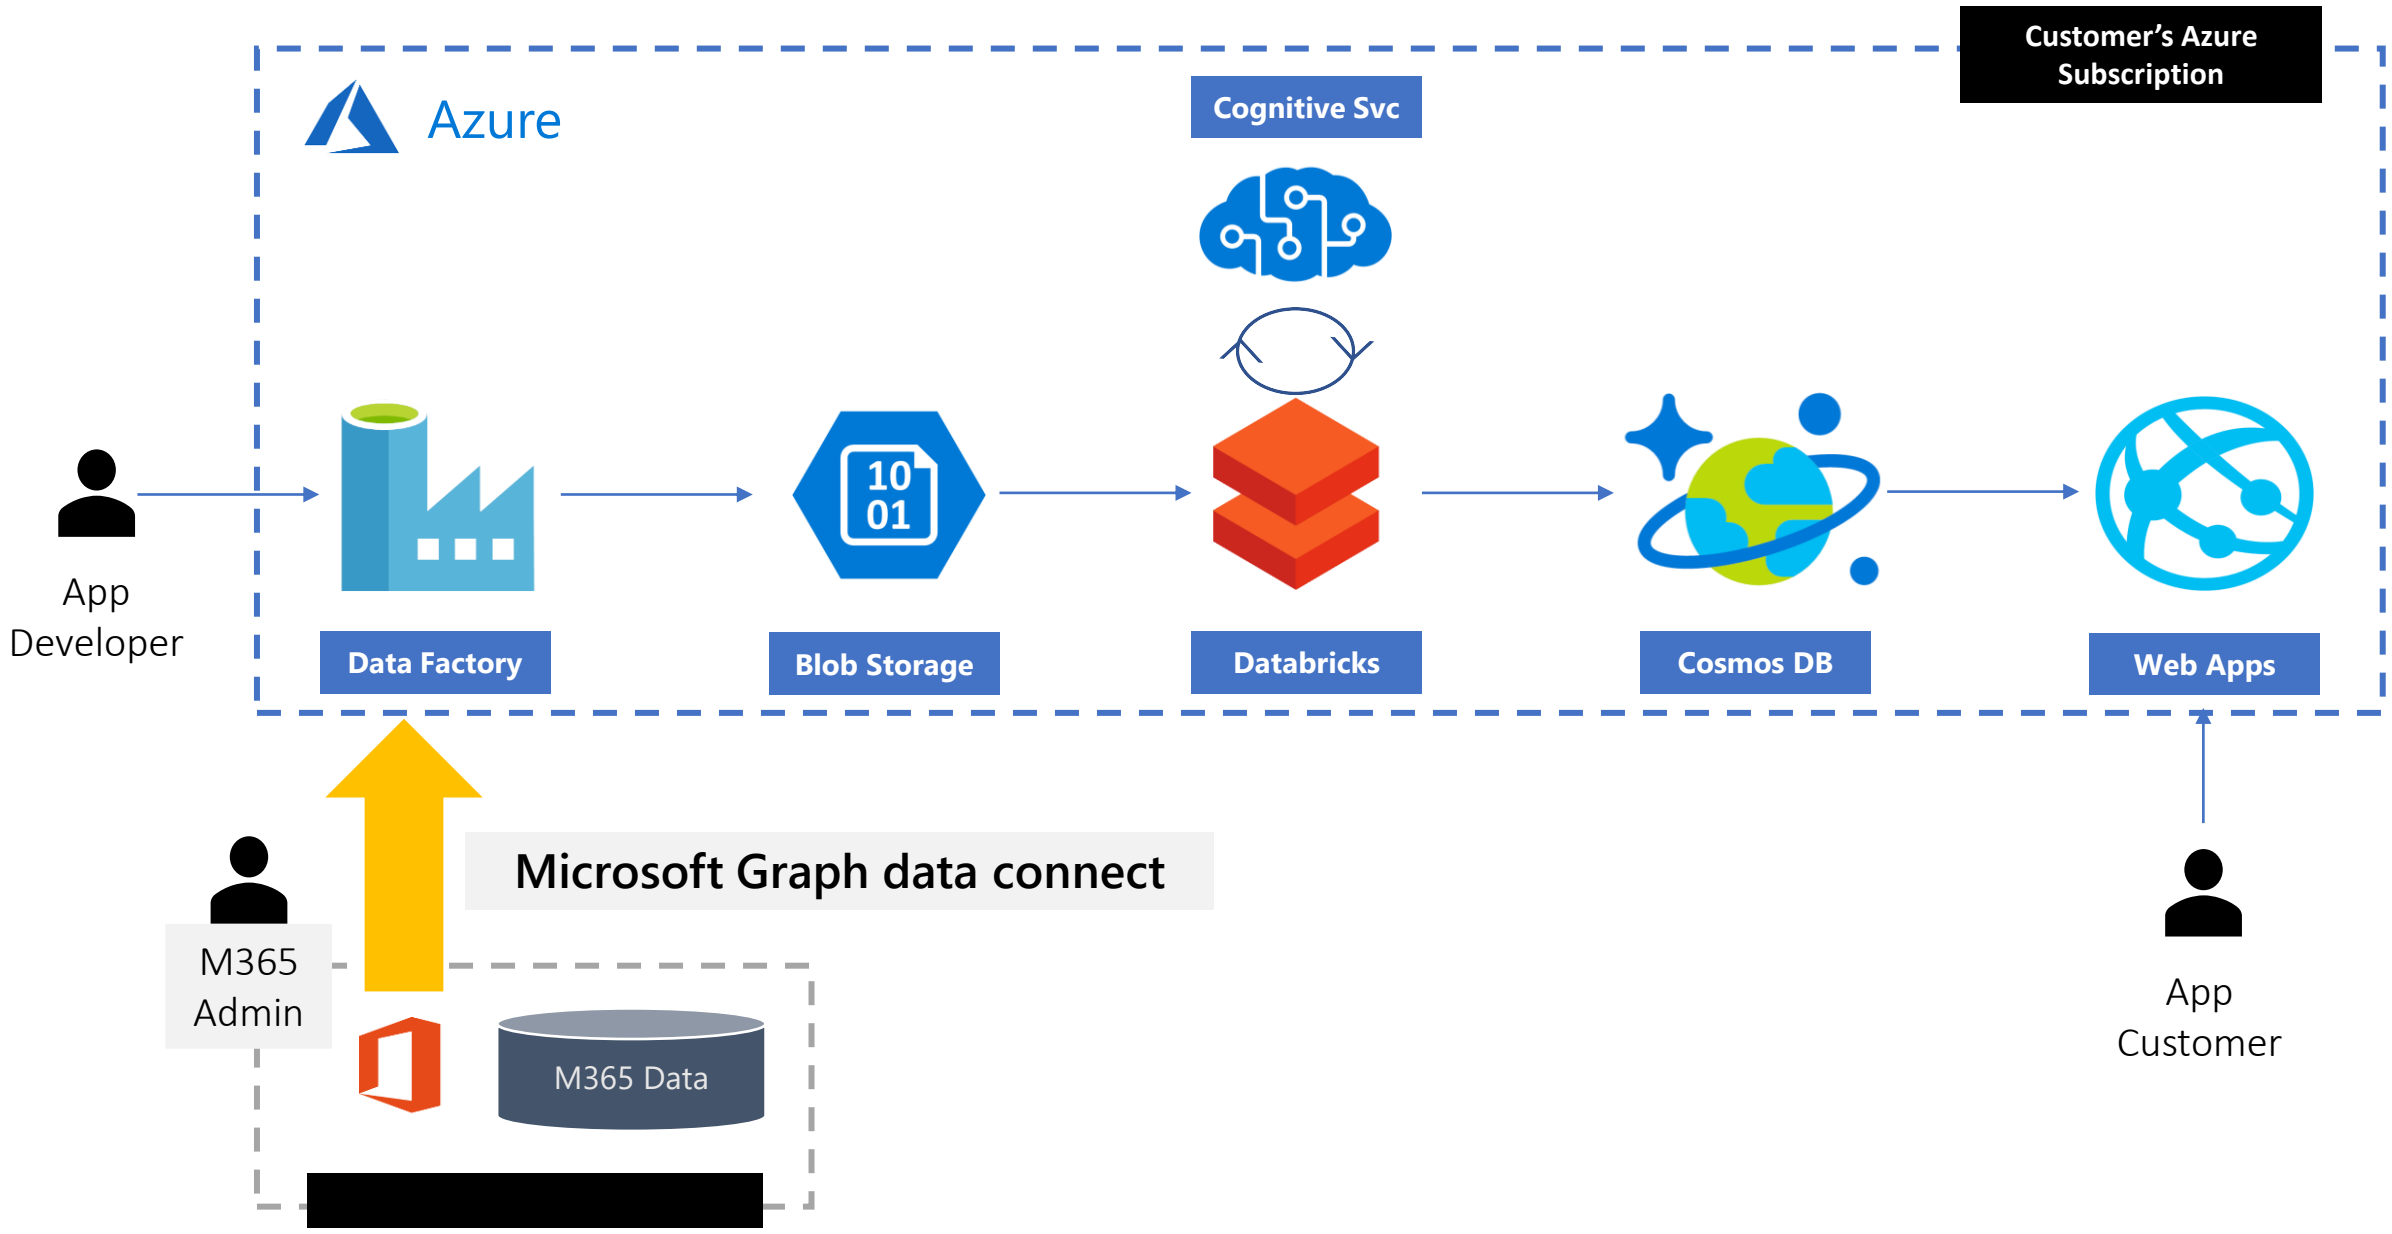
Customer's Azure Subscription

Azure

Cognitive Svc

App Developer

10
01

Data Factory

Blob Storage

Databricks

Cosmos DB

Web Apps

Microsoft Graph data connect

M365 Admin

M365 Data

App Customer